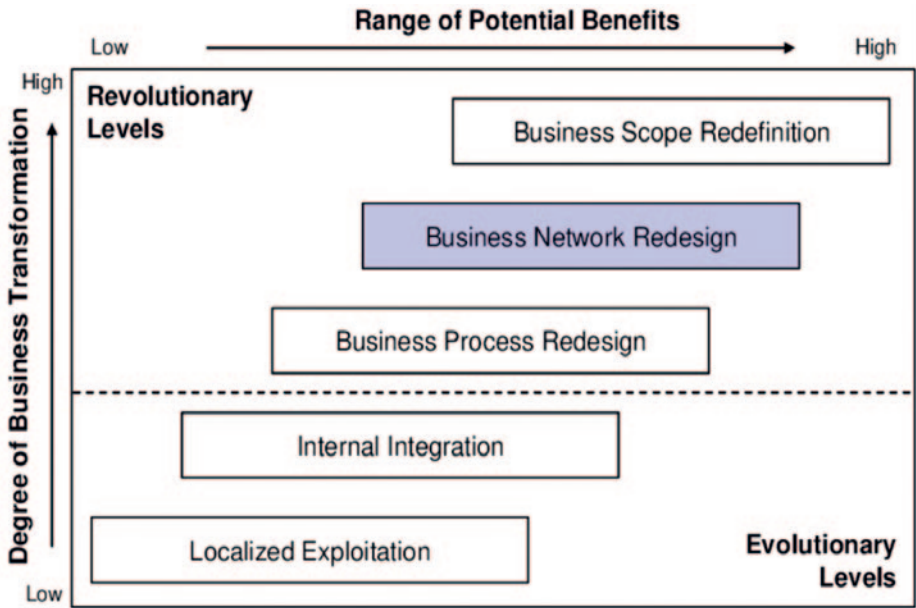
Range of Potential Benefits

Low

High

High

Degree of Business Transformation

Low

Revolutionary Levels

Business Scope Redefinition

Business Network Redesign

Business Process Redesign

Internal Integration

Localized Exploitation

Evolutionary Levels